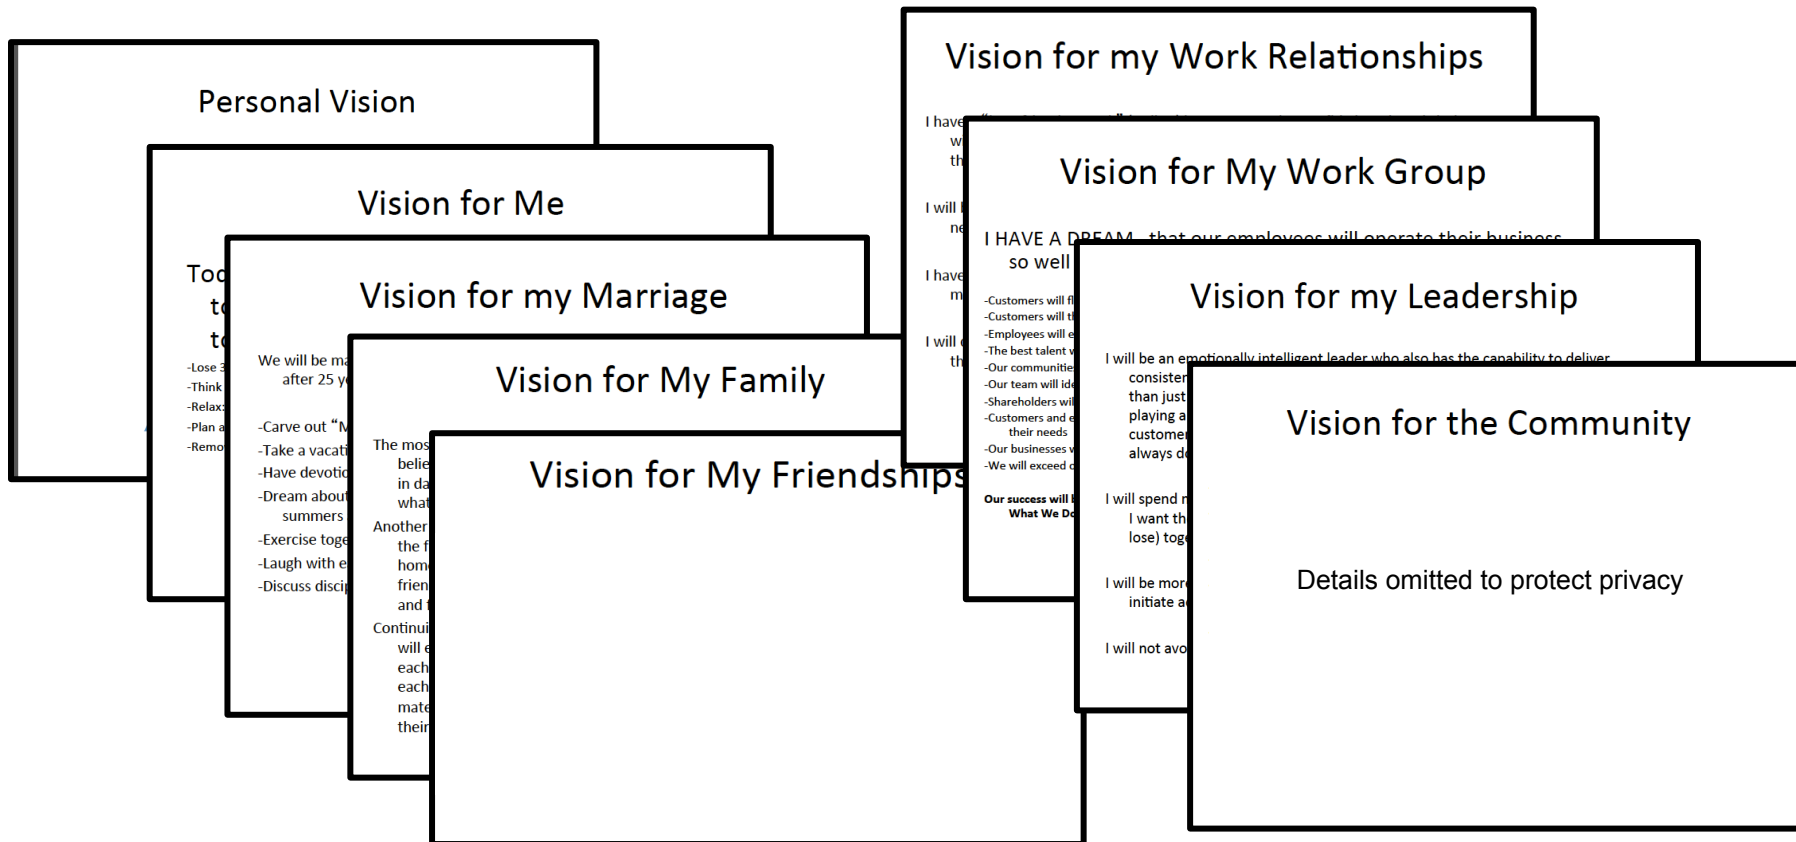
Personal Vision

Vision for Me

Toc
t
t

-Lose 3
-Think
-Relax
-Plan a
-Remo

Vision for my Marriage

We will be m
after 25 y

-Carve out "
-Take a vacat
-Have devoti
-Dream abou
summers
-Exercise toge
-Laugh with e
-Discuss disci

Vision for My Family

The mos
belie
in da
what
Another
the f
hom
frien
and
Continu
will
each
each
mate
their

Vision for My Friendships

Vision for my Work Relationships

I have
w
th

I will
ne

I have
m

I will
th

Vision for My Work Group

I HAVE A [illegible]
so well

-Customers will
-Customers will
-Employees will
-The best talent
-Our communitie
-Our team will ide
-Shareholders wil
-Customers and
their needs
-Our businesses
-We will exceed

Our success will
What We D

Vision for my Leadership

I will be an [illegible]
consisten
than just
playing a
custome
always d

I will spend
I want th
lose) tog

I will be mor
initiate a

I will not avo

Vision for the Community

Details omitted to protect privacy